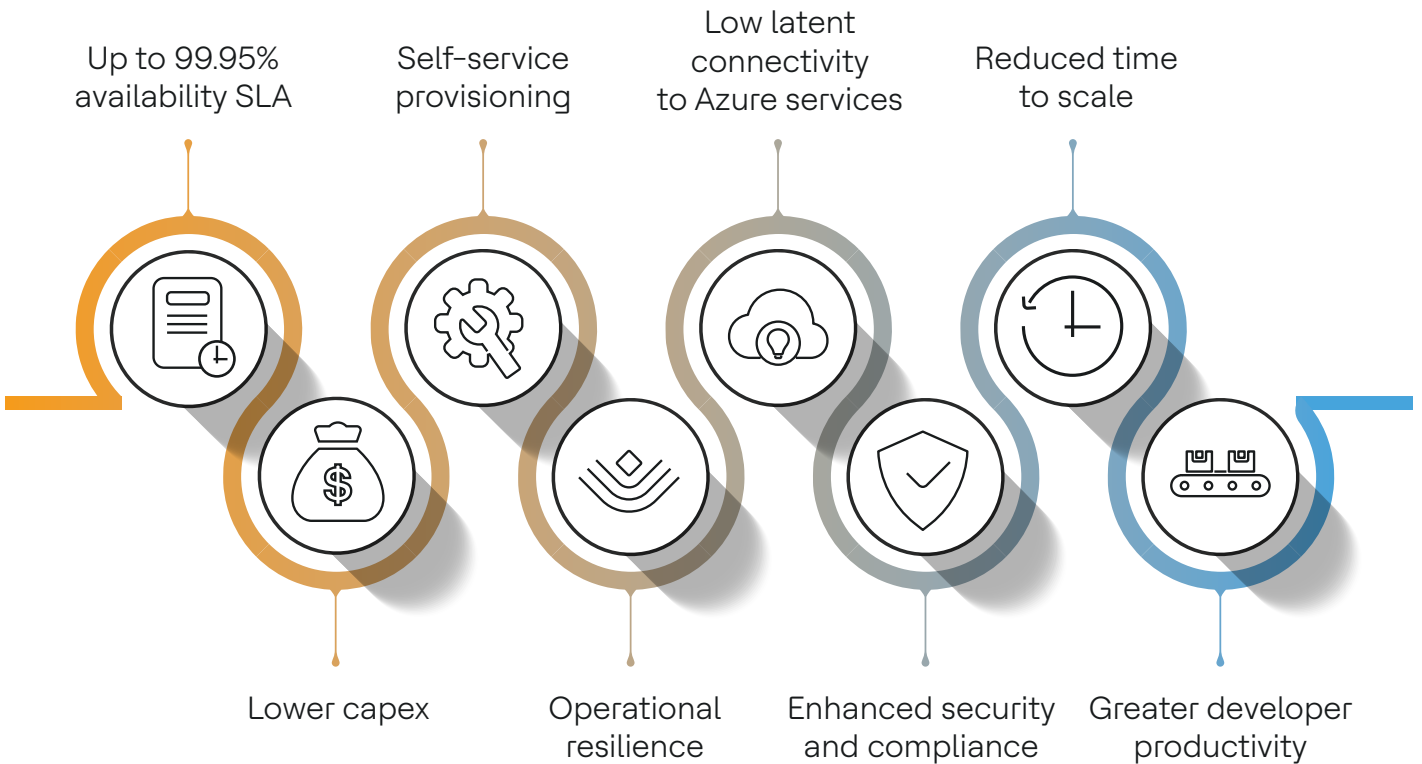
Up to 99.95% availability SLA

Self-service provisioning

Low latent connectivity to Azure services

Reduced time to scale

$

Lower capex

Operational resilience

Enhanced security and compliance

Greater developer productivity